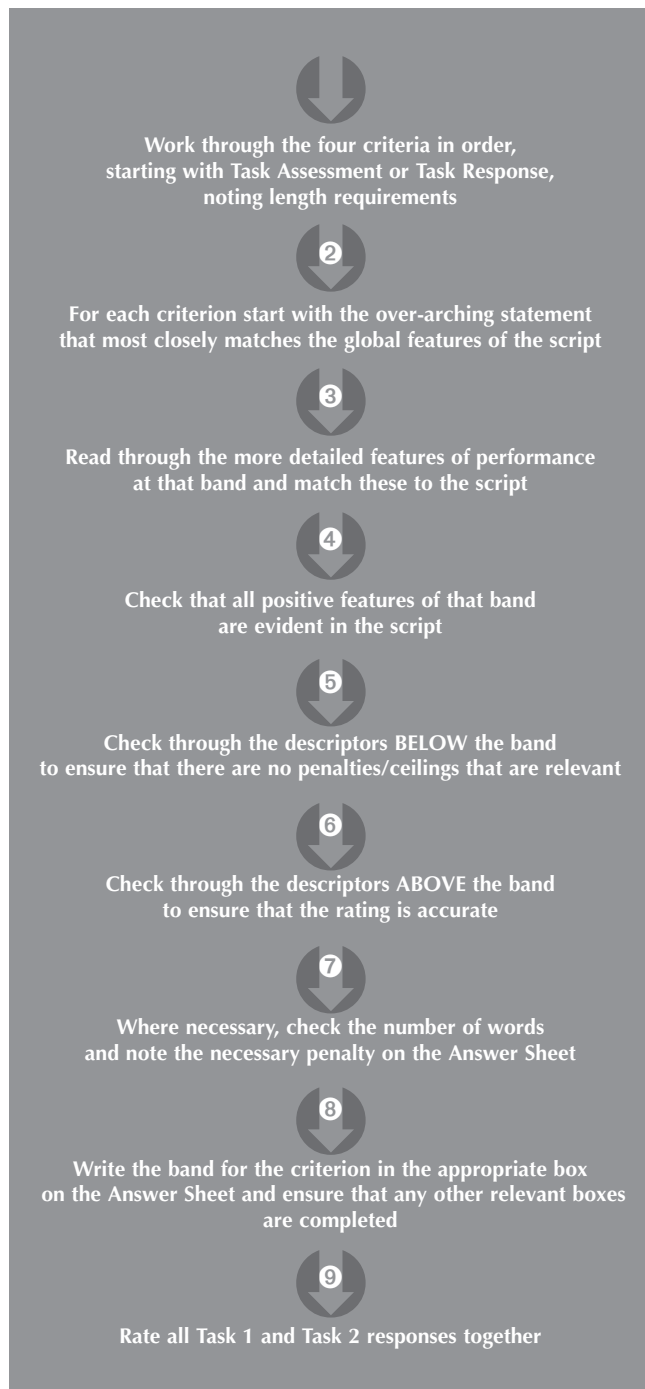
Work through the four criteria in order, starting with Task Assessment or Task Response, noting length requirements

2

For each criterion start with the over-arching statement that most closely matches the global features of the script

3

Read through the more detailed features of performance at that band and match these to the script

4

Check that all positive features of that band are evident in the script

5

Check through the descriptors BELOW the band to ensure that there are no penalties/ceilings that are relevant

6

Check through the descriptors ABOVE the band to ensure that the rating is accurate

7

Where necessary, check the number of words and note the necessary penalty on the Answer Sheet

8

Write the band for the criterion in the appropriate box on the Answer Sheet and ensure that any other relevant boxes are completed

9

Rate all Task 1 and Task 2 responses together